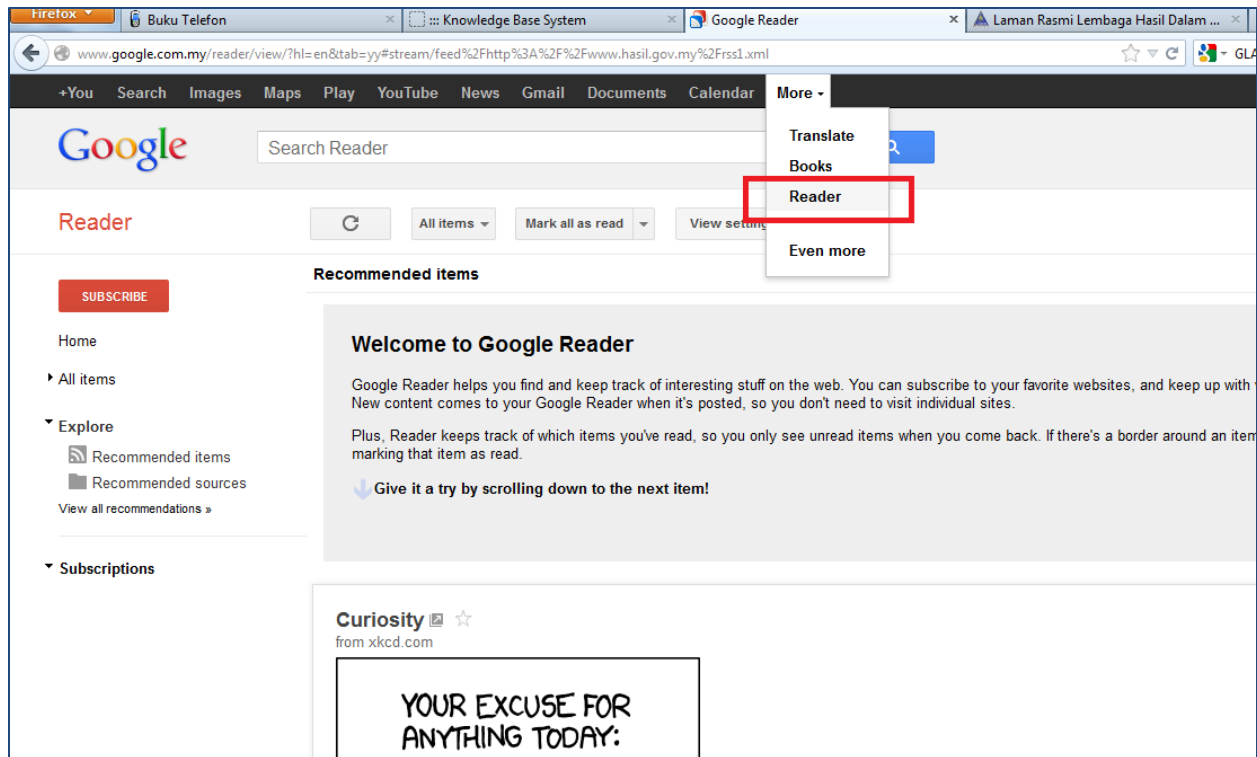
Firefox

Buku Telefon
::: Knowledge Base System
Google Reader
Laman Rasmi Lembaga Hasil Dalam ...

www.google.com.my/reader/view/?hl=en&tab=yy#stream/feed%2Fhttp%3A%2F%2Fwww.hasil.gov.my%2Frss1.xml

GLA

+You Search Images Maps Play YouTube News Gmail Documents Calendar More

Translate
Books
Reader
Even more

Google

Search Reader

Reader

All items
Mark all as read
View setti

SUBSCRIBE

Home
All items
Explore
Recommended items
Recommended sources
View all recommendations »
Subscriptions

Recommended items

Welcome to Google Reader

Google Reader helps you find and keep track of interesting stuff on the web. You can subscribe to your favorite websites, and keep up with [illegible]
New content comes to your Google Reader when it's posted, so you don't need to visit individual sites.

Plus, Reader keeps track of which items you've read, so you only see unread items when you come back. If there's a border around an item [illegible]
marking that item as read.

Give it a try by scrolling down to the next item!

Curiosity
from xkcd.com

YOUR EXCUSE FOR ANYTHING TODAY: